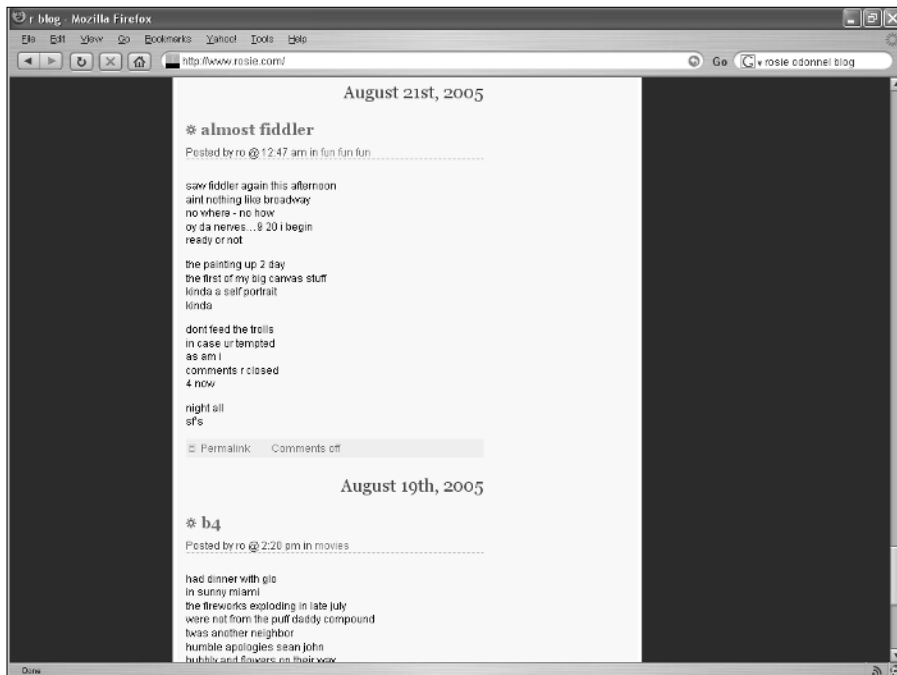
r blog - Mozilla Firefox

File Edit View Go Bookmarks Yahoo! Tools Help

http://www.rosie.com/

Go rosie odonnel blog

August 21st, 2005

almost fiddler

Posted by ro @ 12:47 am in fun fun fun

saw fiddler again this afternoon
aint nothing like broadway
no where - no how
oy da nerves…9 20 i begin
ready or not

the painting up 2 day
the first of my big canvas stuff
kinda a self portrait
kinda

dont feed the trolls
in case ur tempted
as am i
comments r closed
4 now

night all
sf's

Permalink Comments off

August 19th, 2005

b4

Posted by ro @ 2:20 pm in movies

had dinner with gio
in sunny miami
the fireworks exploding in late july
were not from the puff daddy compound
twas another neighbor
humble apologies sean john
bubbly and flowers on their way

Done